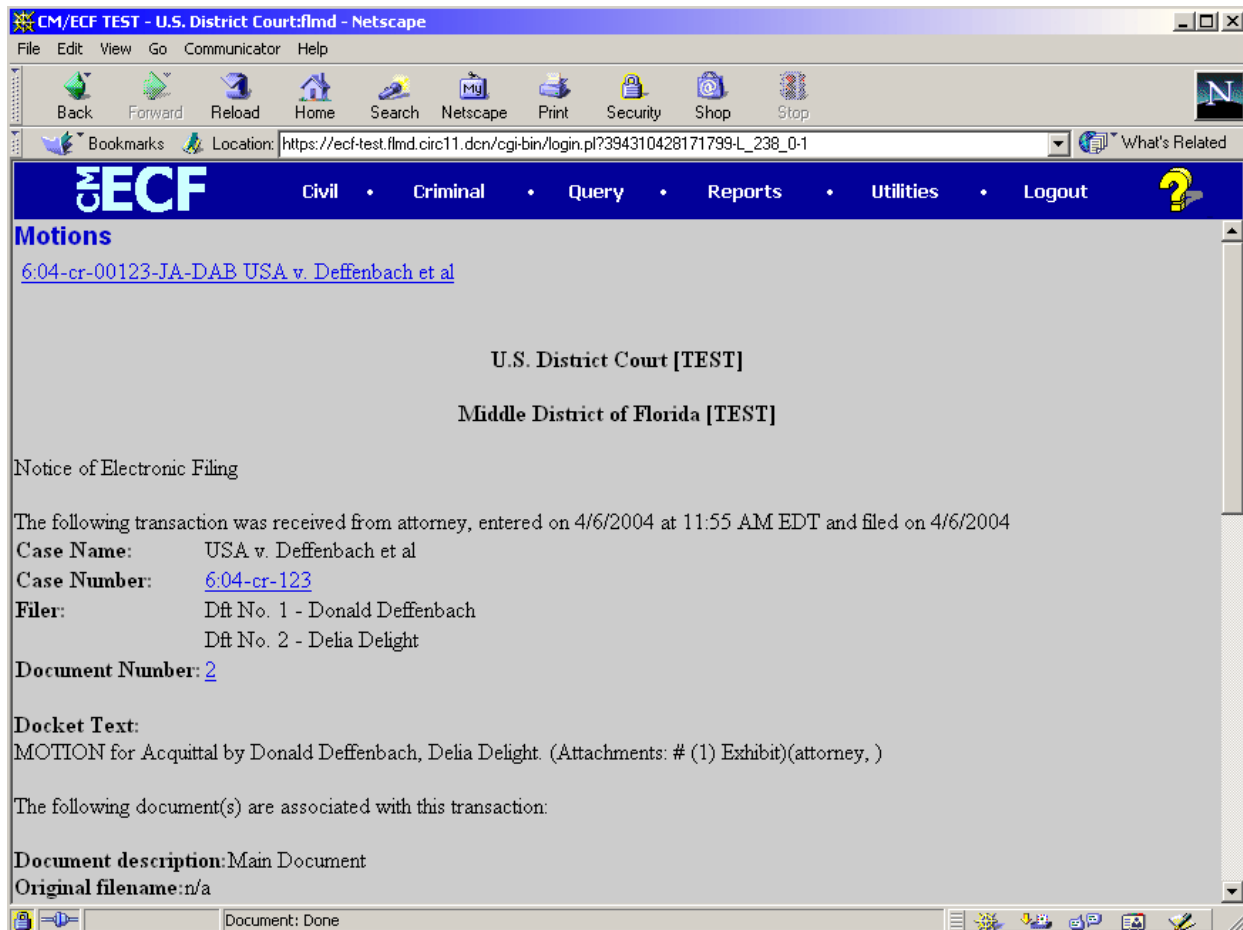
CM/ECF TEST - U.S. District Court:flmd - Netscape

File Edit View Go Communicator Help

Back Forward Reload Home Search Netscape Print Security Shop Stop

Bookmarks Location: https://ecf-test.flmd.circ11.dcn/cgi-bin/login.pl?394310428171799-L_238_0-1 What's Related

CM ECF Civil • Criminal • Query • Reports • Utilities • Logout

Motions

6:04-cr-00123-JA-DAB USA v. Deffenbach et al

U.S. District Court [TEST]

Middle District of Florida [TEST]

Notice of Electronic Filing

The following transaction was received from attorney, entered on 4/6/2004 at 11:55 AM EDT and filed on 4/6/2004

| | |
|---|---|
| **Case Name:** | USA v. Deffenbach et al |
| **Case Number:** | 6:04-cr-123 |
| **Filer:** | Dft No. 1 - Donald Deffenbach |
| | Dft No. 2 - Delia Delight |
| **Document Number:** | 2 |

Docket Text:
MOTION for Acquittal by Donald Deffenbach, Delia Delight. (Attachments: # (1) Exhibit)(attorney, )

The following document(s) are associated with this transaction:

Document description:Main Document
Original filename:n/a

Document: Done